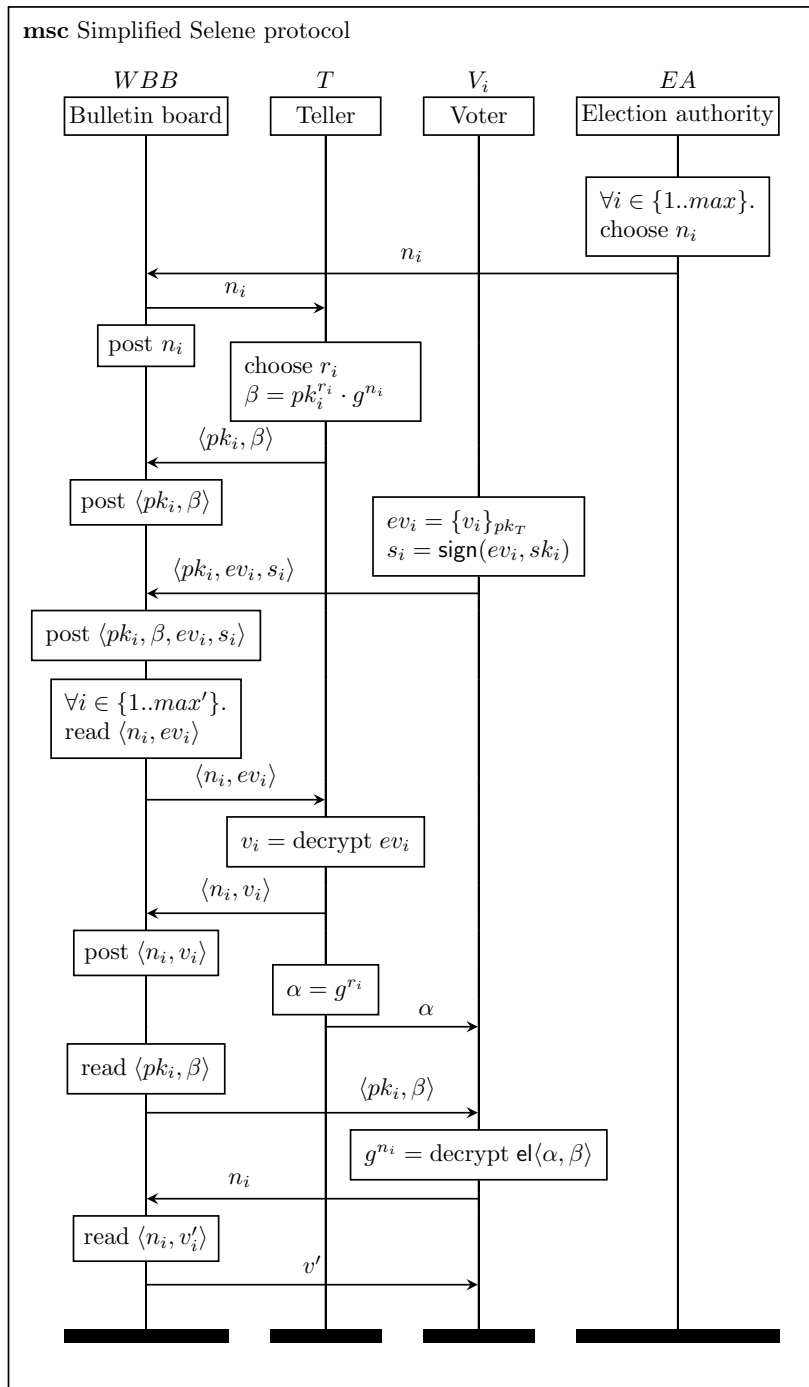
**msc** Simplified Selene protocol

$WBB$
Bulletin board

$T$
Teller

$V_i$
Voter

$EA$
Election authority

$\forall i \in \{1..max\}$.
choose $n_i$

$n_i$

$n_i$

post $n_i$

choose $r_i$
$\beta = pk_i^{r_i} \cdot g^{n_i}$

$\langle pk_i, \beta \rangle$

post $\langle pk_i, \beta \rangle$

$ev_i = \{v_i\}_{pk_T}$
$s_i = \mathsf{sign}(ev_i, sk_i)$

$\langle pk_i, ev_i, s_i \rangle$

post $\langle pk_i, \beta, ev_i, s_i \rangle$

$\forall i \in \{1..max'\}$.
read $\langle n_i, ev_i \rangle$

$\langle n_i, ev_i \rangle$

$v_i =$ decrypt $ev_i$

$\langle n_i, v_i \rangle$

post $\langle n_i, v_i \rangle$

$\alpha = g^{r_i}$

$\alpha$

read $\langle pk_i, \beta \rangle$

$\langle pk_i, \beta \rangle$

$g^{n_i} =$ decrypt $\mathsf{el}\langle \alpha, \beta \rangle$

$n_i$

read $\langle n_i, v_i' \rangle$

$v'$